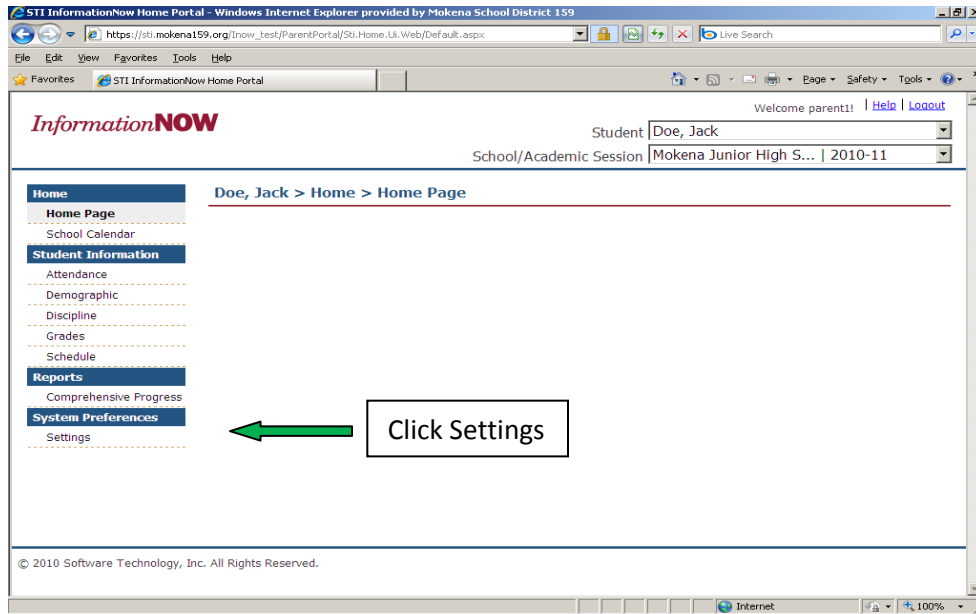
STI InformationNow Home Portal - Windows Internet Explorer provided by Mokena School District 159

https://sti.mokena159.org/Inow_test/ParentPortal/Sti.Home.Ui.Web/Default.aspx

Live Search

File Edit View Favorites Tools Help

Favorites STI InformationNow Home Portal

Page ▾ Safety ▾ Tools ▾

InformationNOW

Welcome parent1! | Help | Logout

Student Doe, Jack

School/Academic Session Mokena Junior High S... | 2010-11

Home
Home Page
School Calendar
Student Information
Attendance
Demographic
Discipline
Grades
Schedule
Reports
Comprehensive Progress
System Preferences
Settings

Doe, Jack > Home > Home Page

Click Settings

© 2010 Software Technology, Inc. All Rights Reserved.

Internet 100%